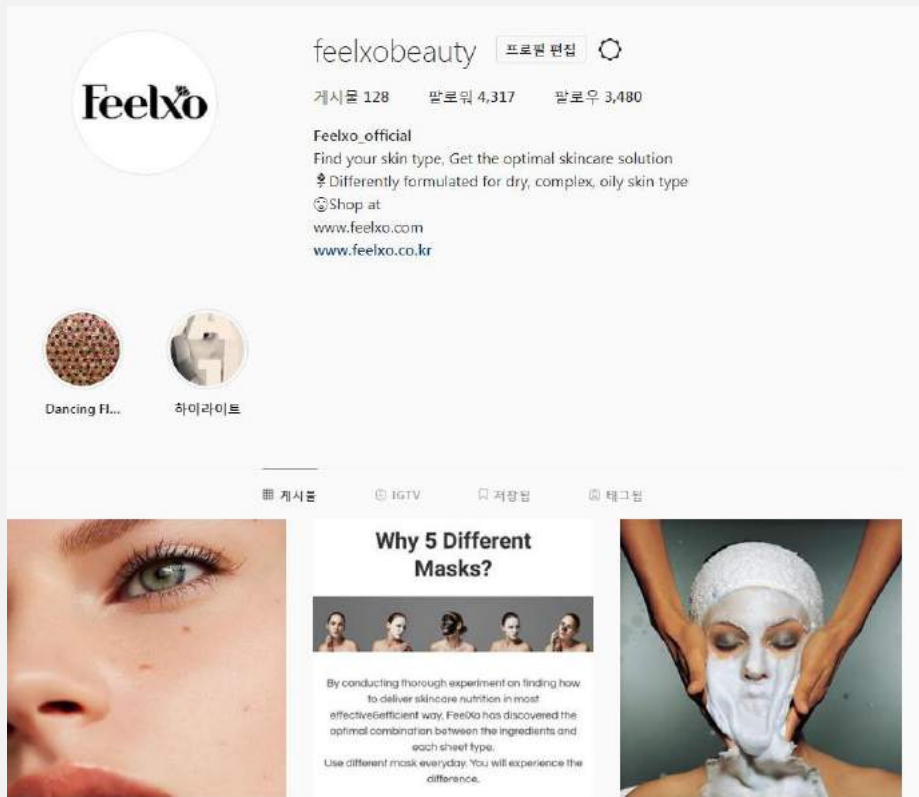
Feelxo

feelxobeauty 프로필 편집

게시물 128 팔로워 4,317 팔로우 3,480

Feelxo_official
Find your skin type, Get the optimal skincare solution
Differently formulated for dry, complex, oily skin type
Shop at
www.feelxo.com
www.feelxo.co.kr

Dancing Fl...

하이라이트

게시물 IGTV 저장됨 태그됨

Why 5 Different Masks?

By conducting thorough experiment on finding how to deliver skincare nutrition in most effective&efficient way, FeelXo has discovered the optimal combination between the ingredients and each sheet type.
Use different mask everyday. You will experience the difference.